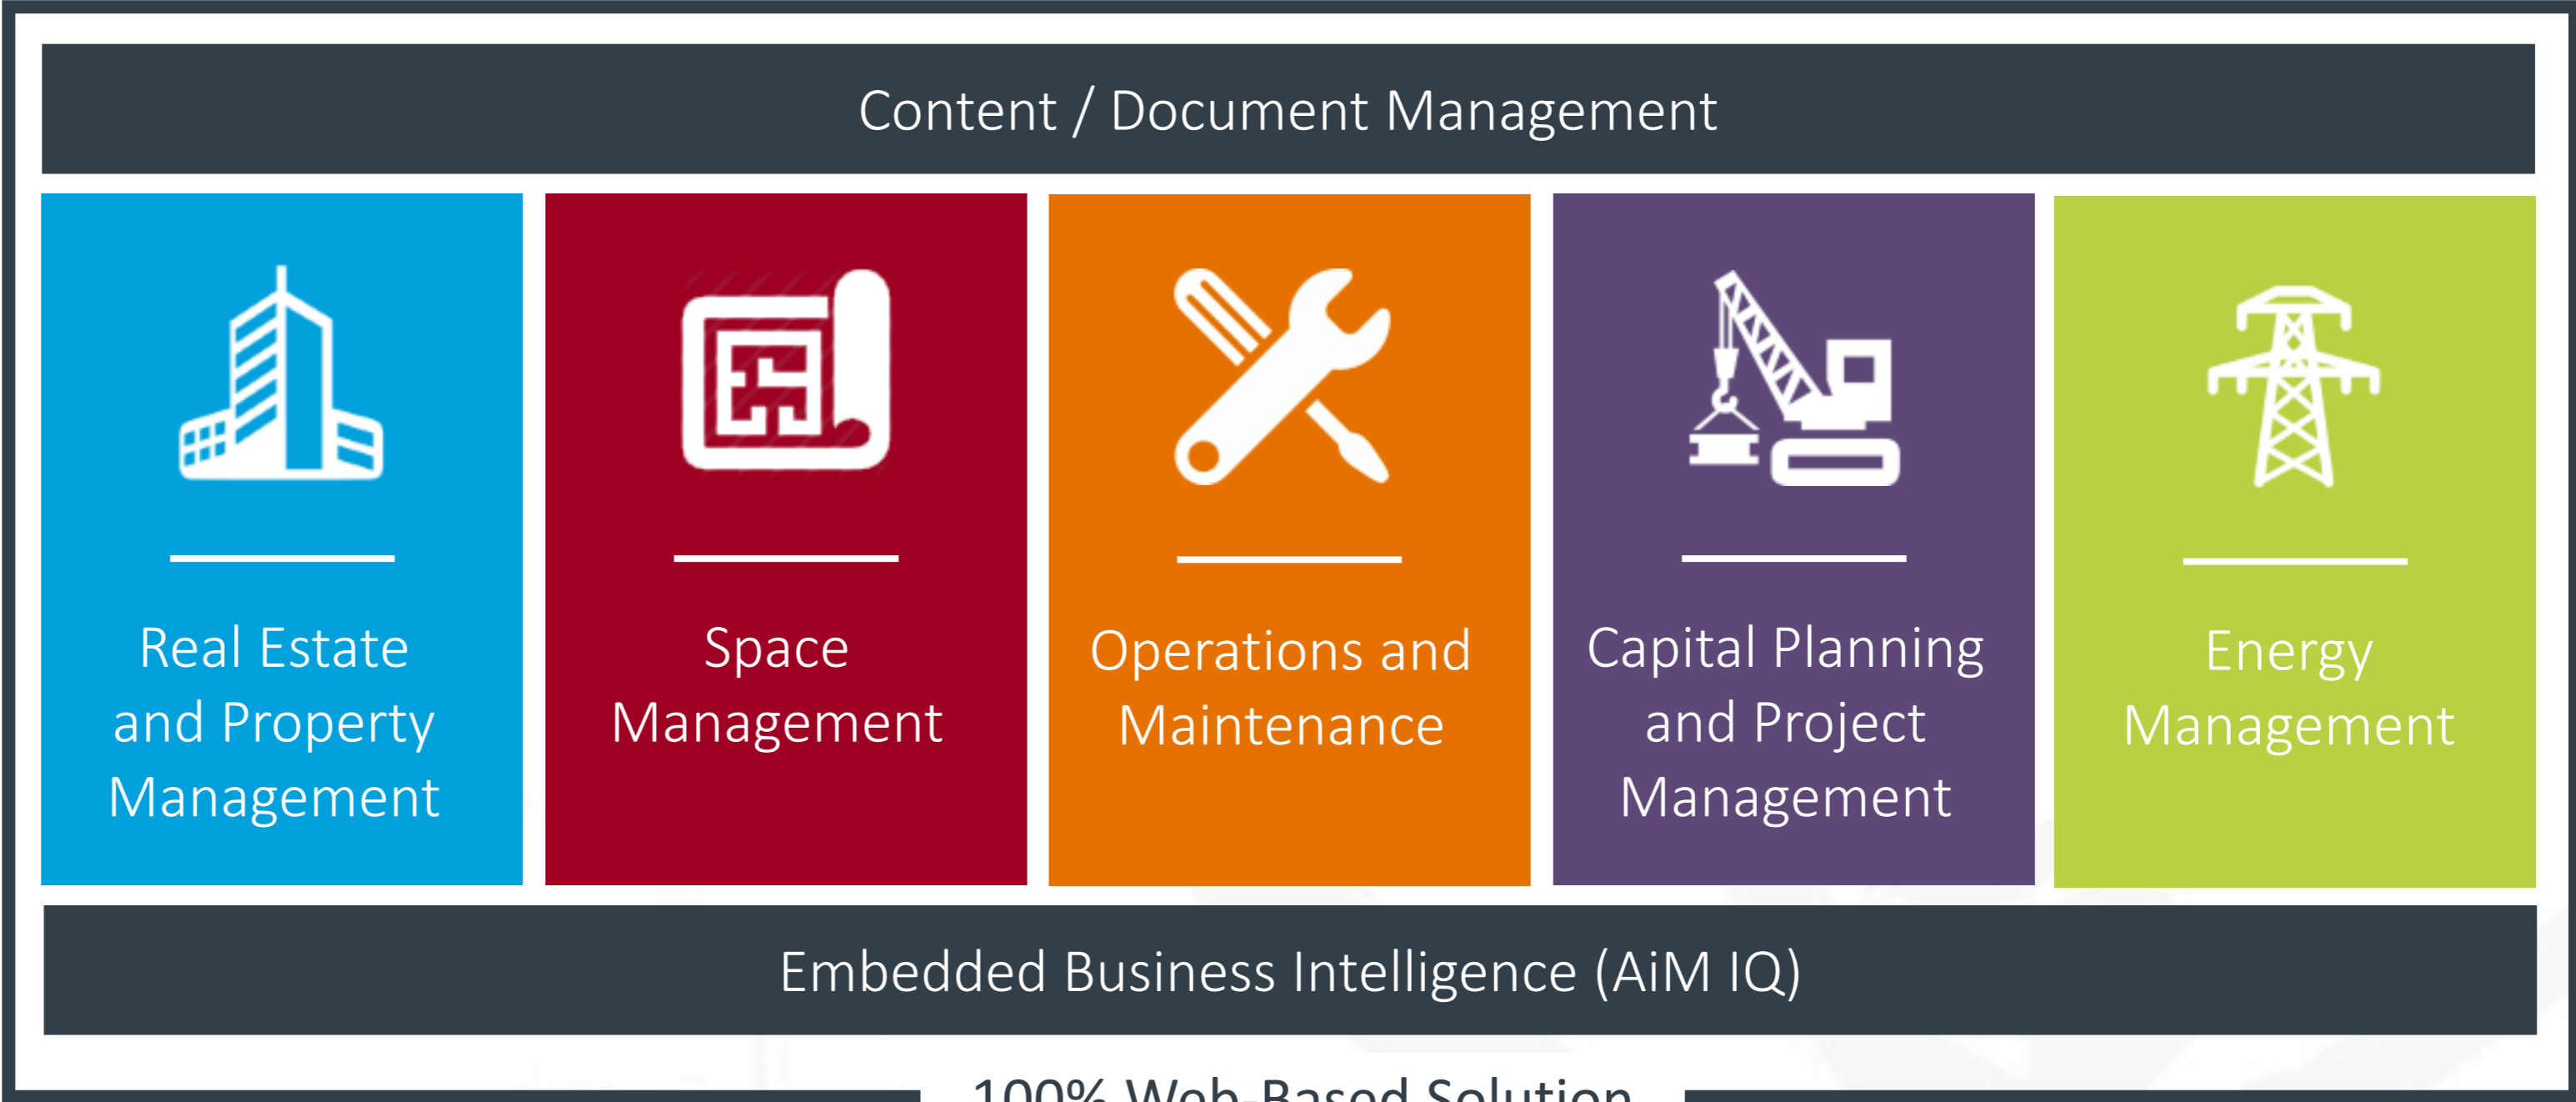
Content / Document Management

Real Estate and Property Management

Space Management

Operations and Maintenance

Capital Planning and Project Management

Energy Management

Embedded Business Intelligence (AiM IQ)

100% Web-Based Solution